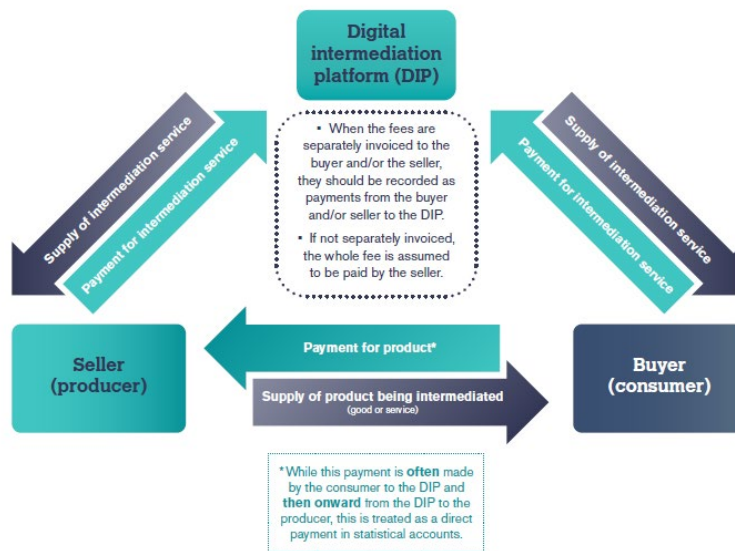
Digital intermediation platform (DIP)

Supply of intermediation service

Payment for intermediation service

• When the fees are separately invoiced to the buyer and/or the seller, they should be recorded as payments from the buyer and/or seller to the DIP.

• If not separately invoiced, the whole fee is assumed to be paid by the seller.

Supply of intermediation service

Payment for intermediation service

Seller (producer)

Payment for product*

Supply of product being intermediated (good or service)

Buyer (consumer)

*While this payment is often made by the consumer to the DIP and then onward from the DIP to the producer, this is treated as a direct payment in statistical accounts.